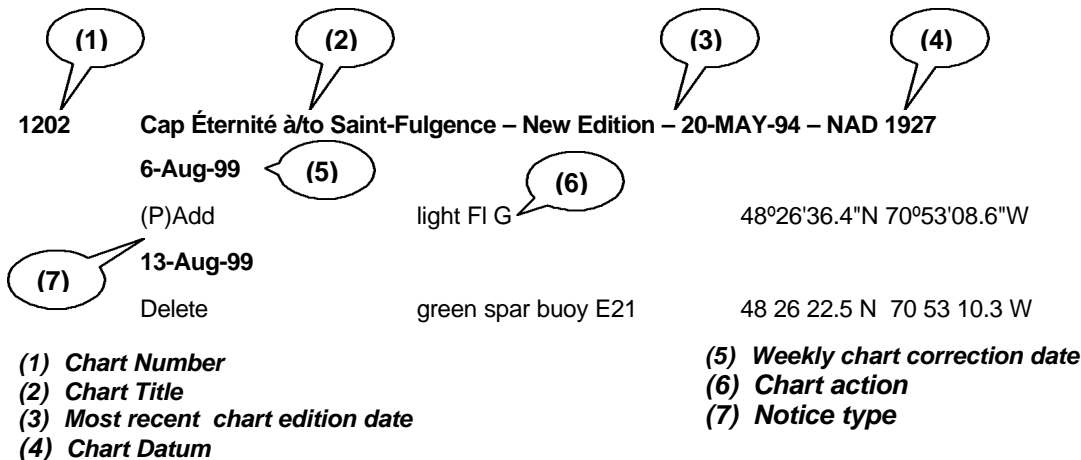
(1) (2) (3) (4)

1202 Cap Éternité à/to Saint-Fulgence – New Edition – 20-MAY-94 – NAD 1927

6-Aug-99 (5)

(6)

(P)Add light Fl G 48º26'36.4"N 70º53'08.6"W

(7)

13-Aug-99

Delete green spar buoy E21 48 26 22.5 N 70 53 10.3 W

(1) Chart Number
(2) Chart Title
(3) Most recent chart edition date
(4) Chart Datum

(5) Weekly chart correction date
(6) Chart action
(7) Notice type